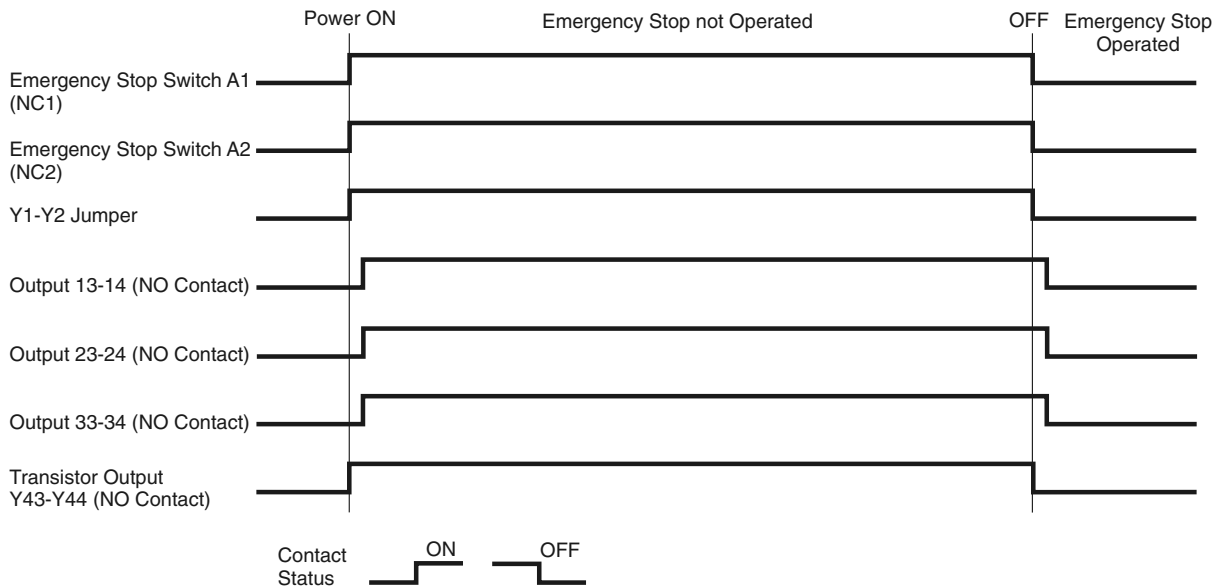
Power ON

Emergency Stop not Operated

OFF

Emergency Stop Operated

Emergency Stop Switch A1 (NC1)

Emergency Stop Switch A2 (NC2)

Y1-Y2 Jumper

Output 13-14 (NO Contact)

Output 23-24 (NO Contact)

Output 33-34 (NO Contact)

Transistor Output Y43-Y44 (NO Contact)

Contact Status

ON

OFF